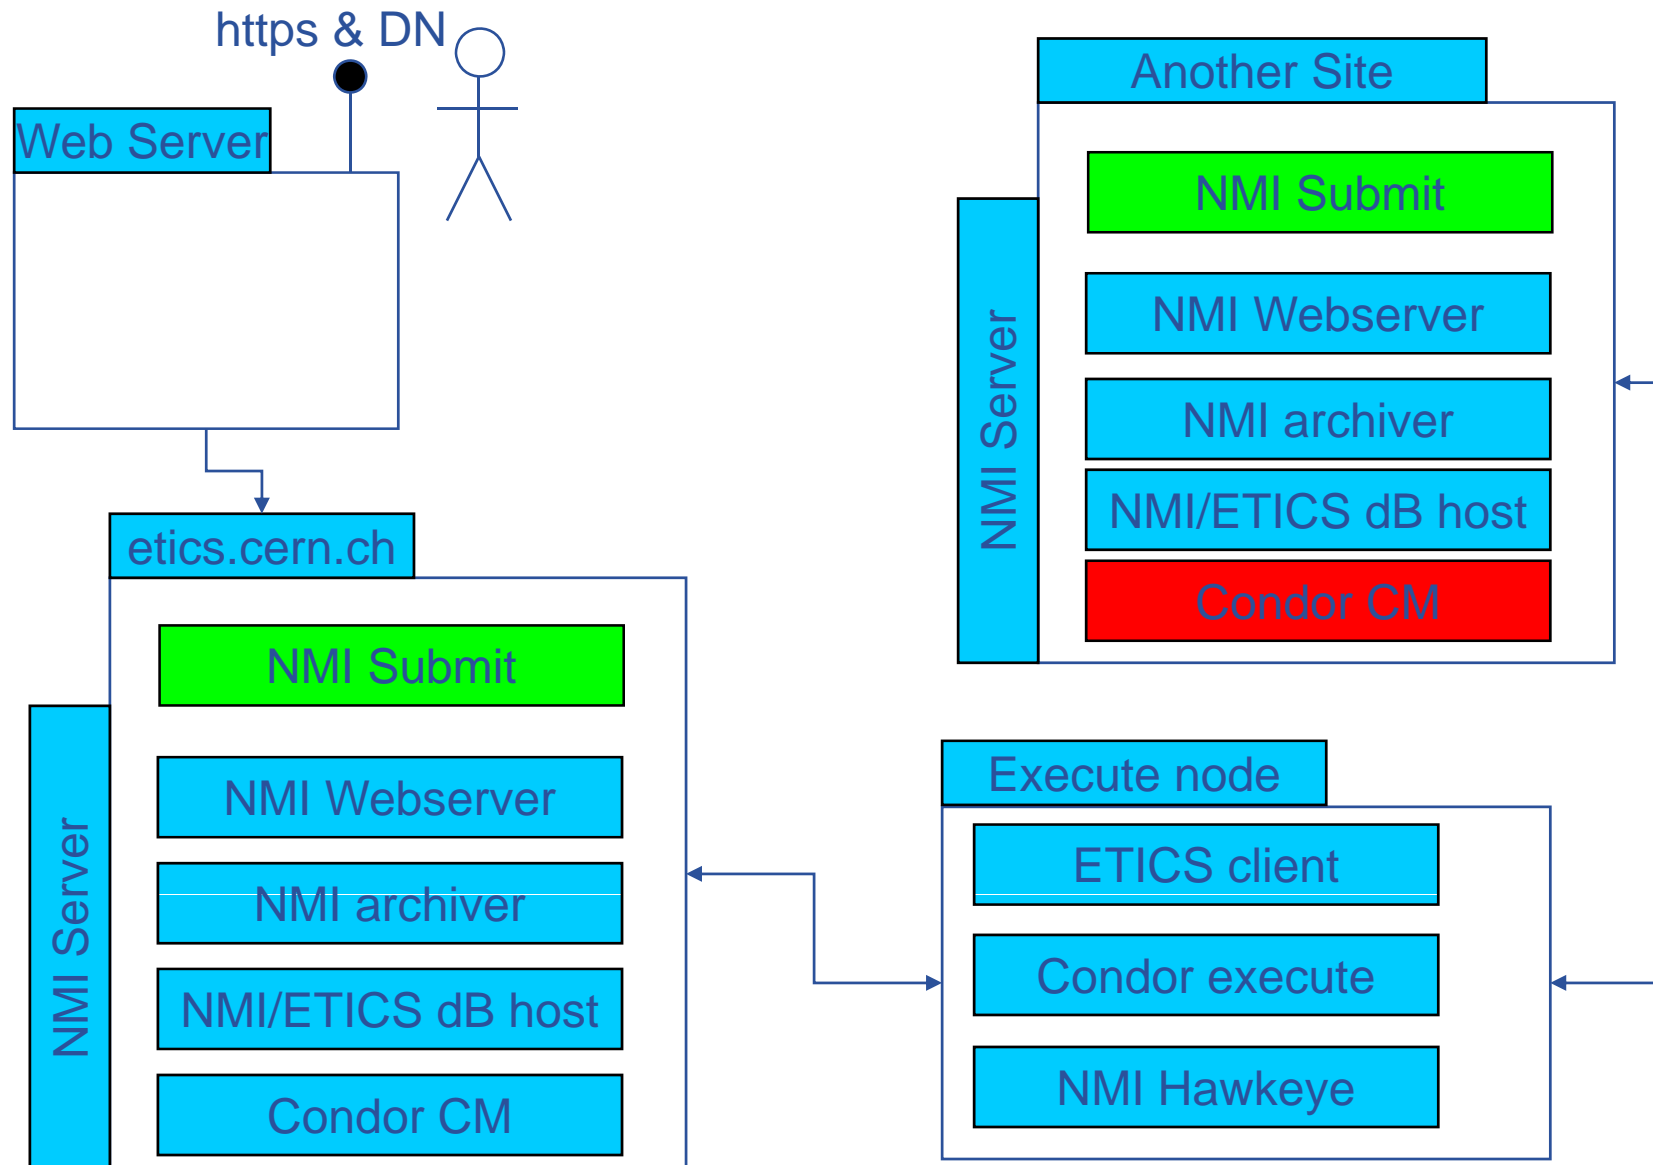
https & DN

Web Server

etics.cern.ch

NMI Server

NMI Submit

NMI Webserver

NMI archiver

NMI/ETICS dB host

Condor CM

Another Site

NMI Server

NMI Submit

NMI Webserver

NMI archiver

NMI/ETICS dB host

Condor CM

Execute node

ETICS client

Condor execute

NMI Hawkeye